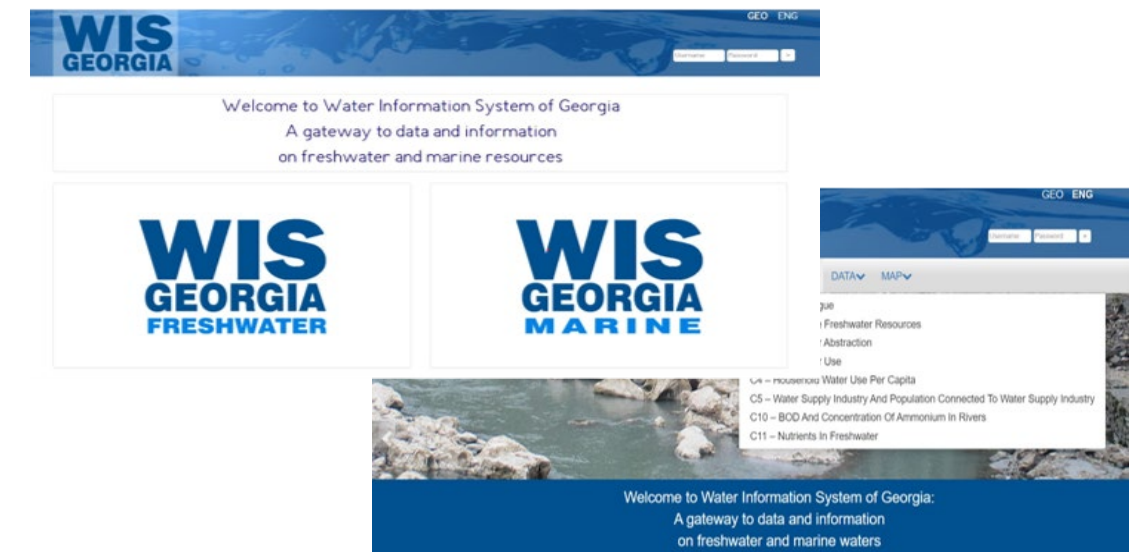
WIS GEORGIA

GEO ENG

Username Password

Welcome to Water Information System of Georgia
A gateway to data and information
on freshwater and marine resources

WIS GEORGIA FRESHWATER

WIS GEORGIA MARINE

GEO ENG

Username Password

DATA MAP

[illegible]gue
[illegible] Freshwater Resources
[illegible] Abstraction
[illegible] Use
C4 – Household Water Use Per Capita
C5 – Water Supply Industry And Population Connected To Water Supply Industry
C10 – BOD And Concentration Of Ammonium In Rivers
C11 – Nutrients In Freshwater

Welcome to Water Information System of Georgia:
A gateway to data and information
on freshwater and marine waters